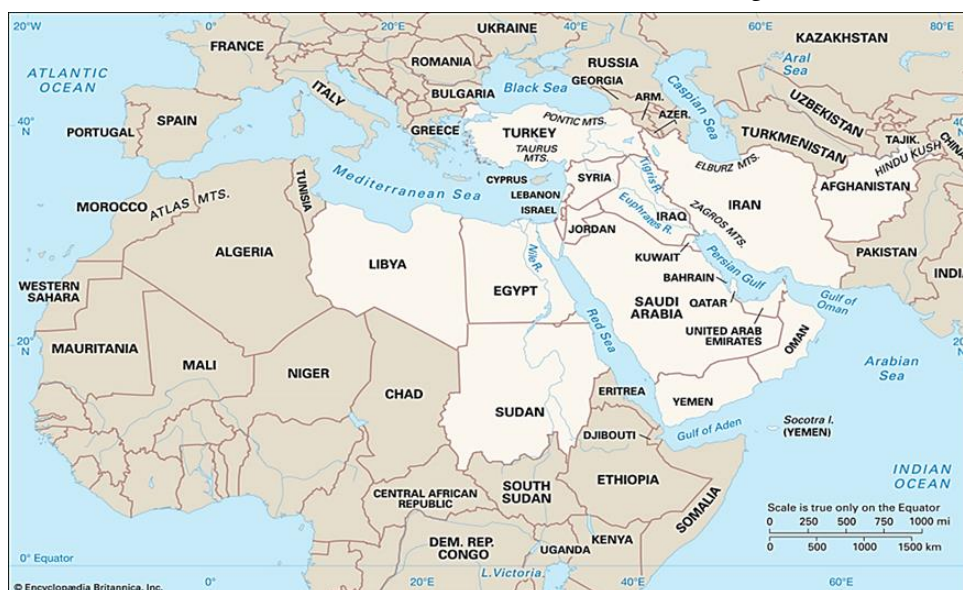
20°W
0°
20°E
40°E
60°E
80°E
UKRAINE
FRANCE
KAZAKHSTAN
ATLANTIC OCEAN
ROMANIA
RUSSIA
Aral Sea
GEORGIA
ITALY
BULGARIA
Black Sea
ARM.
Caspian Sea
UZBEKISTAN
40° N
PORTUGAL
SPAIN
GREECE
TURKEY
PONTIC MTS.
AZER.
TURKMENISTAN
TAJIK.
CHINA
TAURUS MTS.
ELBURZ MTS.
HINDU KUSH
TUNISIA
Mediterranean Sea
CYPRUS
SYRIA
Tigris R.
AFGHANISTAN
MOROCCO
ATLAS MTS.
LEBANON
ISRAEL
Euphrates R.
IRAQ
IRAN
ZAGROS MTS.
JORDAN
ALGERIA
PAKISTAN
KUWAIT
Persian Gulf
INDIA
LIBYA
Nile R.
BAHRAIN
WESTERN SAHARA
EGYPT
QATAR
Gulf of Oman
SAUDI ARABIA
Red Sea
UNITED ARAB EMIRATES
20° N
MAURITANIA
OMAN
MALI
Arabian Sea
NIGER
CHAD
ERITREA
SUDAN
YEMEN
Socotra I. (YEMEN)
DJIBOUTI
Gulf of Aden
INDIAN OCEAN
SOUTH SUDAN
ETHIOPIA
CENTRAL AFRICAN REPUBLIC
SOMALIA
Scale is true only on the Equator
0 250 500 750 1000 mi
0 500 1000 1500 km
0° Equator
DEM. REP. CONGO
UGANDA
KENYA
L.Victoria
© Encyclopædia Britannica, Inc.